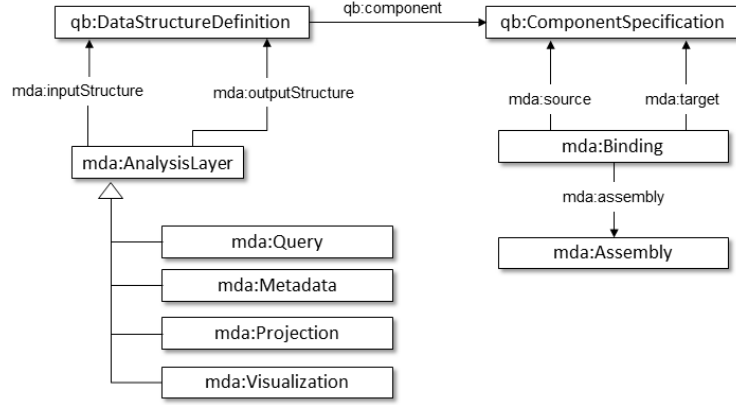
qb:DataStructureDefinition

qb:component

qb:ComponentSpecification

mda:inputStructure

mda:outputStructure

mda:source

mda:target

mda:AnalysisLayer

mda:Binding

mda:assembly

mda:Query

mda:Assembly

mda:Metadata

mda:Projection

mda:Visualization